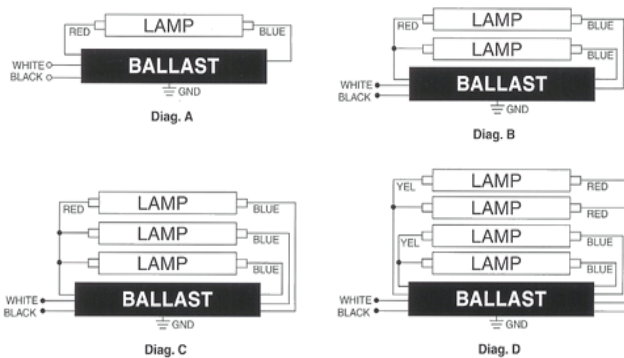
RED LAMP BLUE
WHITE
BLACK
BALLAST
GND
Diag. A

RED LAMP BLUE
LAMP BLUE
WHITE
BLACK
BALLAST
GND
Diag. B

RED LAMP BLUE
LAMP BLUE
LAMP BLUE
WHITE
BLACK
BALLAST
GND
Diag. C

YEL LAMP RED
LAMP RED
YEL LAMP BLUE
LAMP BLUE
WHITE
BLACK
BALLAST
GND
Diag. D